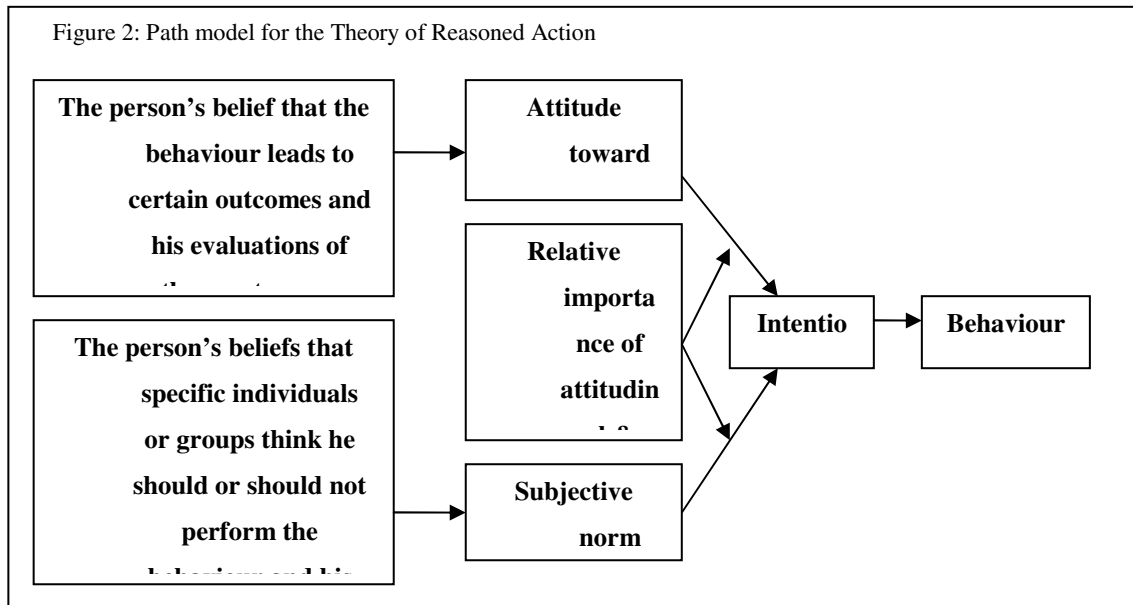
Figure 2: Path model for the Theory of Reasoned Action

The person's belief that the behaviour leads to certain outcomes and his evaluations of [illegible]

Attitude toward

Relative importa nce of attitudin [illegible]

The person's beliefs that specific individuals or groups think he should or should not perform the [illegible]

Subjective norm

Intentio

Behaviour